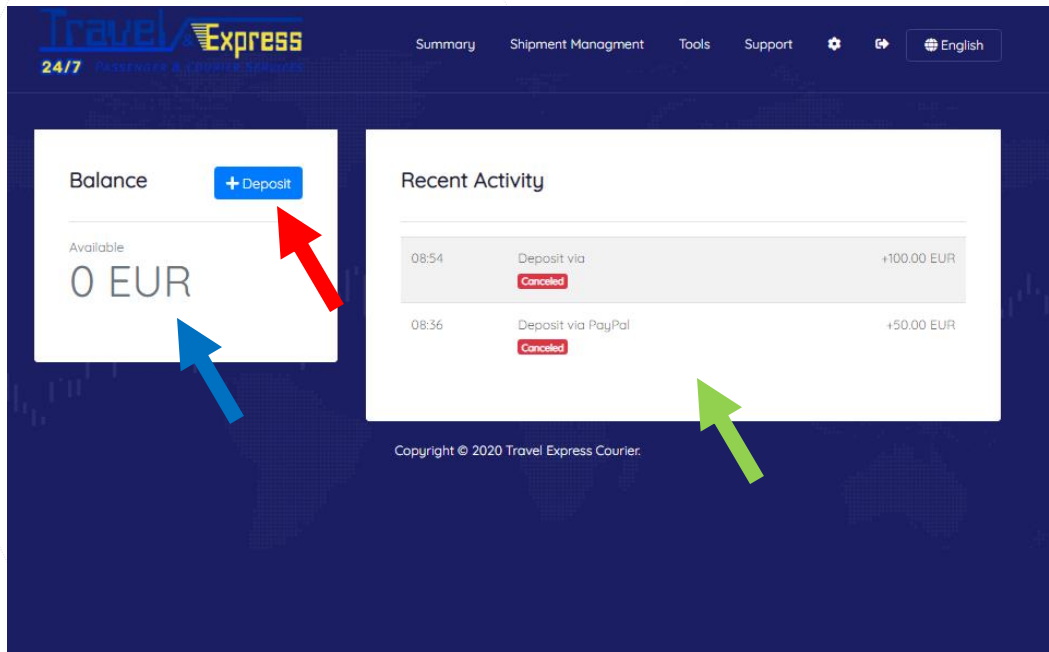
Travel & Express
24/7 PASSENGER & COURIER SERVICES

Summary Shipment Managment Tools Support English

Balance
+ Deposit

Available
0 EUR

Recent Activity

| | | |
|---|---|---|
| 08:54 | Deposit via Canceled | +100.00 EUR |
| 08:36 | Deposit via PayPal Canceled | +50.00 EUR |

Copyright © 2020 Travel Express Courier.